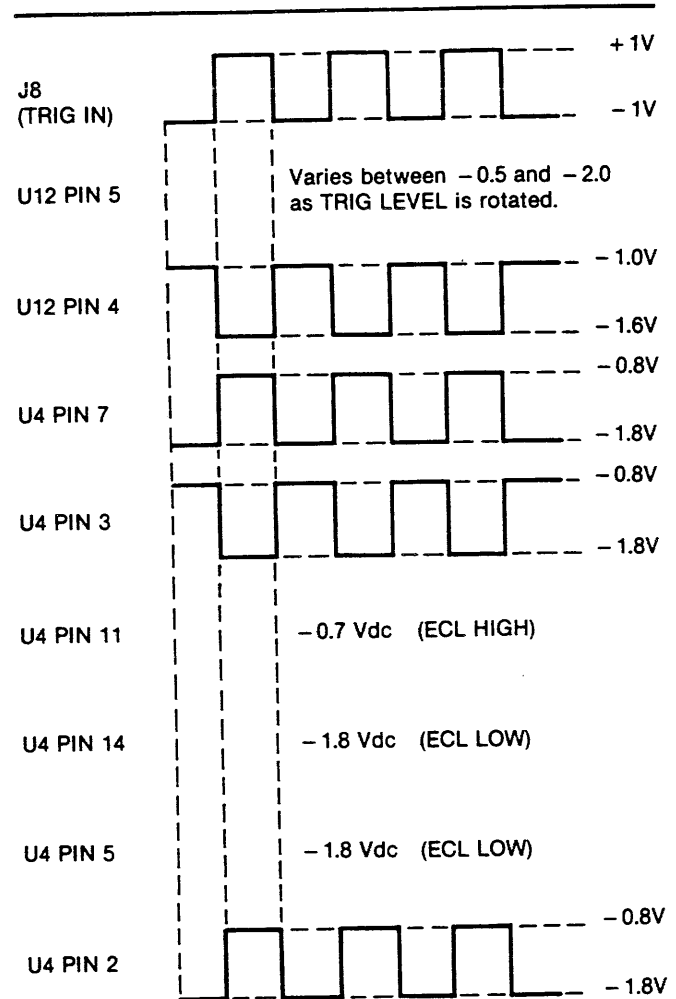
+1V

J8 (TRIG IN)

−1V

U12 PIN 5

Varies between −0.5 and −2.0 as TRIG LEVEL is rotated.

−1.0V

U12 PIN 4

−1.6V

−0.8V

U4 PIN 7

−1.8V

−0.8V

U4 PIN 3

−1.8V

U4 PIN 11

−0.7 Vdc (ECL HIGH)

U4 PIN 14

−1.8 Vdc (ECL LOW)

U4 PIN 5

−1.8 Vdc (ECL LOW)

−0.8V

U4 PIN 2

−1.8V